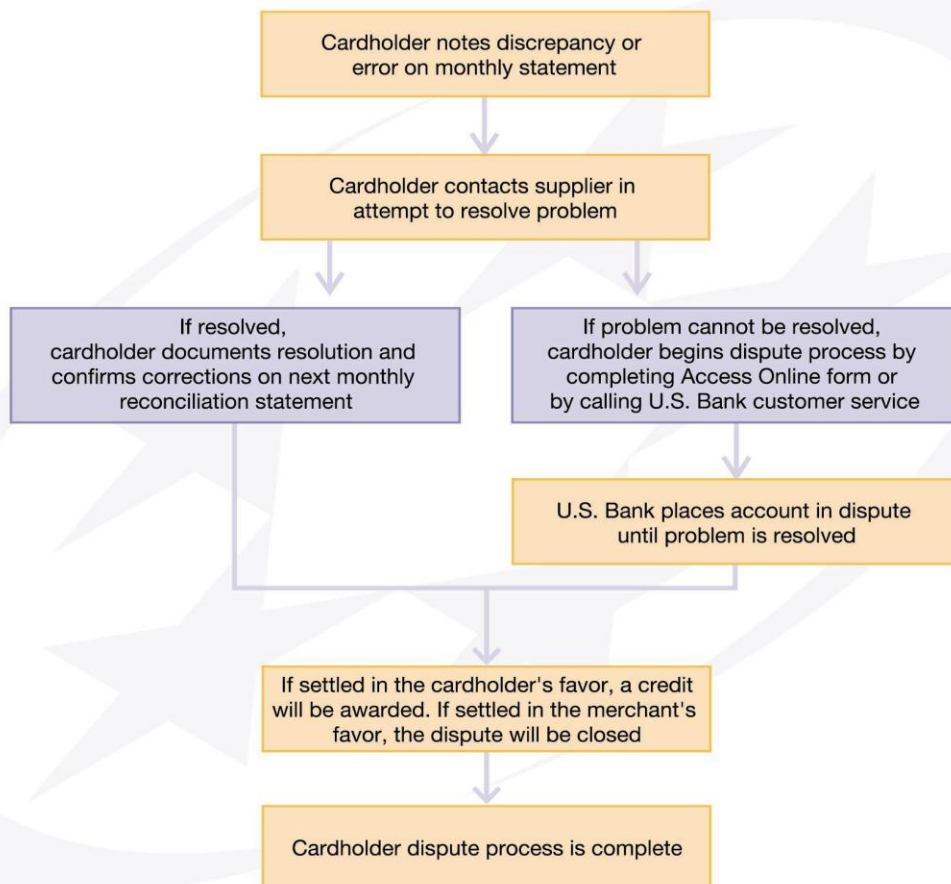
Cardholder notes discrepancy or error on monthly statement

Cardholder contacts supplier in attempt to resolve problem

If resolved, cardholder documents resolution and confirms corrections on next monthly reconciliation statement

If problem cannot be resolved, cardholder begins dispute process by completing Access Online form or by calling U.S. Bank customer service

U.S. Bank places account in dispute until problem is resolved

If settled in the cardholder's favor, a credit will be awarded. If settled in the merchant's favor, the dispute will be closed

Cardholder dispute process is complete